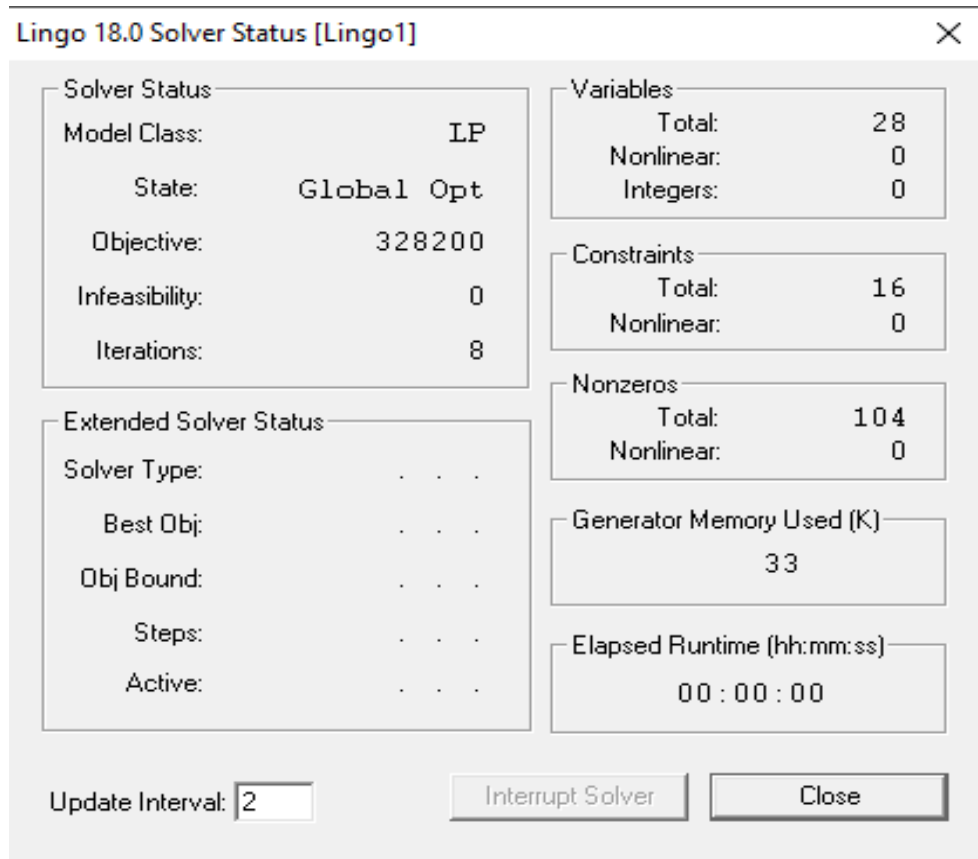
Lingo 18.0 Solver Status [Lingo1]

×

Solver Status

Model Class: LP

State: Global Opt

Objective: 328200

Infeasibility: 0

Iterations: 8

Extended Solver Status

Solver Type: . . .

Best Obj: . . .

Obj Bound: . . .

Steps: . . .

Active: . . .

Variables

Total: 28

Nonlinear: 0

Integers: 0

Constraints

Total: 16

Nonlinear: 0

Nonzeros

Total: 104

Nonlinear: 0

Generator Memory Used (K)

33

Elapsed Runtime (hh:mm:ss)

00:00:00

Update Interval: 2

Interrupt Solver

Close